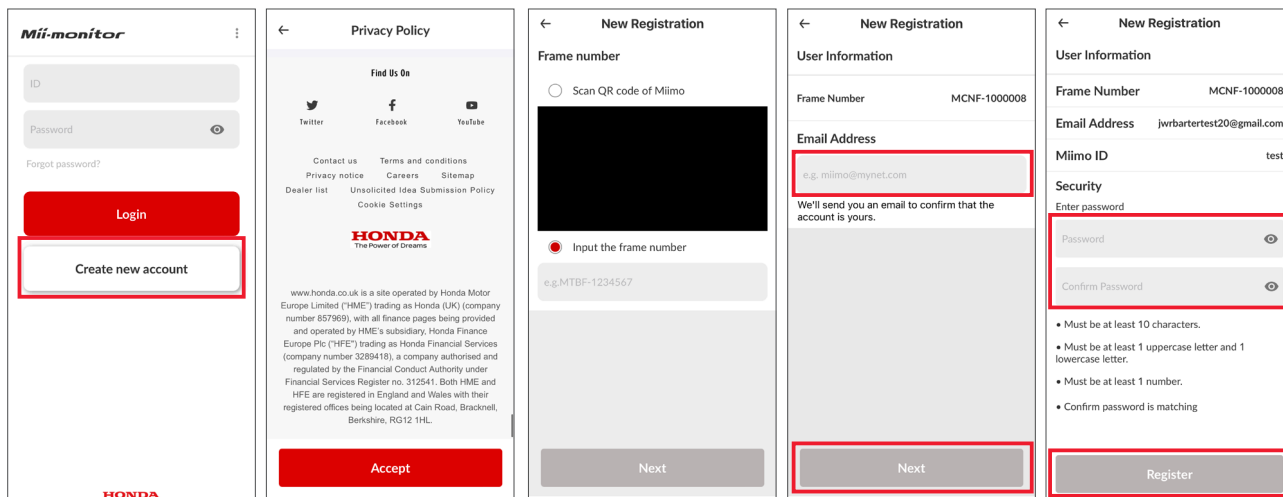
Mii-monitor

ID

Password

Forgot password?

Login

Create new account

HONDA

←
Privacy Policy

Find Us On

Twitter
Facebook
YouTube

Contact us
Terms and conditions
Privacy notice
Careers
Sitemap
Dealer list
Unsolicited Idea Submission Policy
Cookie Settings

HONDA
The Power of Dreams

www.honda.co.uk is a site operated by Honda Motor Europe Limited ("HME") trading as Honda (UK) (company number 857969), with all finance pages being provided and operated by HME's subsidiary, Honda Finance Europe Plc ("HFE") trading as Honda Financial Services (company number 3289418), a company authorised and regulated by the Financial Conduct Authority under Financial Services Register no. 312541. Both HME and HFE are registered in England and Wales with their registered offices being located at Cain Road, Bracknell, Berkshire, RG12 1HL.

Accept

←
New Registration

Frame number

Scan QR code of Miimo

Input the frame number

e.g.MTBF-1234567

Next

←
New Registration

User Information

Frame Number
MCNF-1000008

Email Address

e.g. miimo@mynet.com

We'll send you an email to confirm that the account is yours.

Next

←
New Registration

User Information

Frame Number
MCNF-1000008

Email Address
jwrbartertest20@gmail.com

Miimo ID
test

Security
Enter password

Password

Confirm Password

• Must be at least 10 characters.

• Must be at least 1 uppercase letter and 1 lowercase letter.

• Must be at least 1 number.

• Confirm password is matching

Register